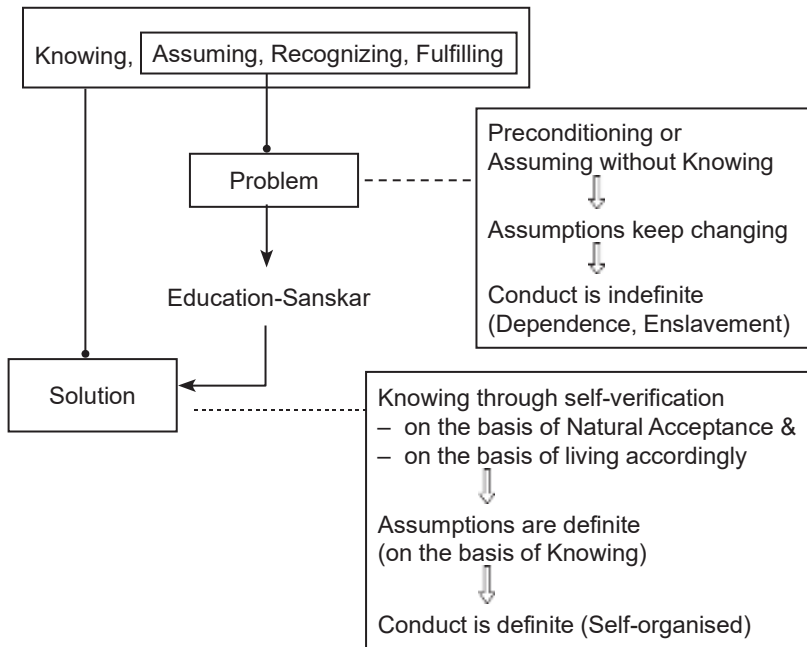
Knowing, Assuming, Recognizing, Fulfilling

Problem

Preconditioning or Assuming without Knowing
⇩
Assumptions keep changing
⇩
Conduct is indefinite (Dependence, Enslavement)

Education-Sanskar

Solution

Knowing through self-verification
– on the basis of Natural Acceptance &
– on the basis of living accordingly
⇩
Assumptions are definite (on the basis of Knowing)
⇩
Conduct is definite (Self-organised)